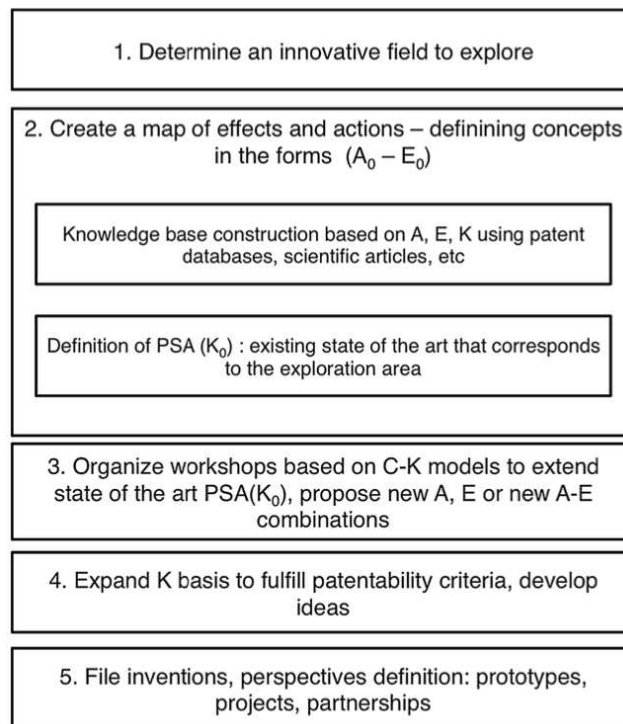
1. Determine an innovative field to explore

2. Create a map of effects and actions – definining concepts in the forms $(A_0 – E_0)$

Knowledge base construction based on A, E, K using patent databases, scientific articles, etc

Definition of PSA $(K_0)$ : existing state of the art that corresponds to the exploration area

3. Organize workshops based on C-K models to extend state of the art PSA$(K_0)$, propose new A, E or new A-E combinations

4. Expand K basis to fulfill patentability criteria, develop ideas

5. File inventions, perspectives definition: prototypes, projects, partnerships